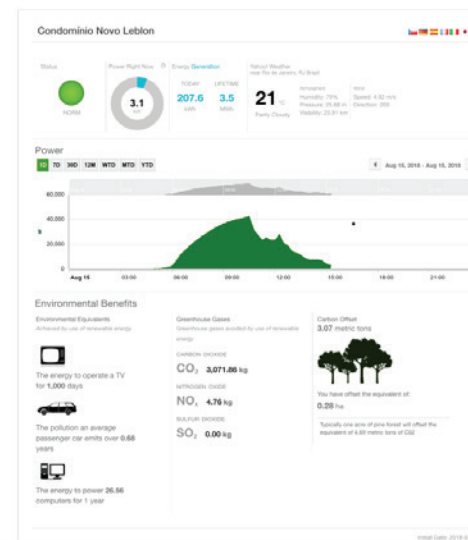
Condominio Novo Leblon

Status

NORM

Power Right Now

3.1 kW

Energy Generation

TODAY 207.6 kWh

LIFETIME 3.5 MWh

Yahoo! Weather
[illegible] Rio de Janeiro, RJ Brasil

21 °C

Partly Cloudy

Atmosphere
Humidity: 70%
Pressure: 25.88 in
Visibility: 22.91 km

Wind
Speed: 4.02 m/s
Direction: 285

Power

1D 7D 30D 12M WTD MTD YTD

Aug 16, 2018 - Aug 16, 2018

60,000

40,000

W 20,000

0

Aug 15

03:00

06:00

09:00

12:00

15:00

18:00

21:00

Environmental Benefits

Environmental Equivalents
Achieved by use of renewable energy

The energy to operate a TV for 1,000 days

The pollution an average passenger car emits over 0.68 years

The energy to power 26.56 computers for 1 year

Greenhouse Gases
Greenhouse gases avoided by use of renewable energy

CARBON DIOXIDE
$CO_2$ 3,071.86 kg

NITROGEN OXIDE
$NO_x$ 4.76 kg

SULFUR DIOXIDE
$SO_2$ 0.00 kg

Carbon Offset
3.07 metric tons

You have offset the equivalent of:

0.28 ha

Typically one acre of pine forest will offset the equivalent of 4.69 metric tons of CO2

Install Date: 2018-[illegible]